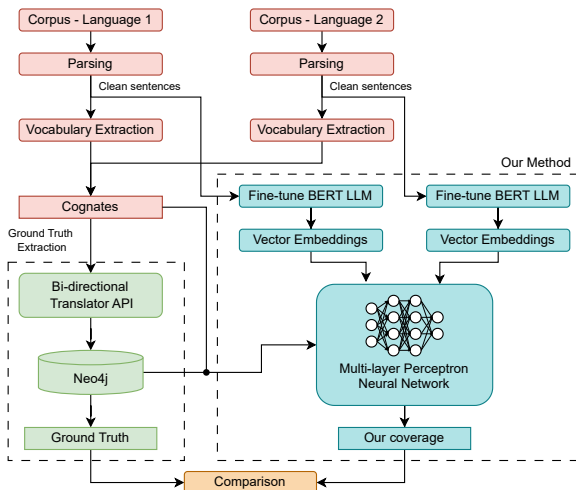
Corpus - Language 1

Corpus - Language 2

Parsing

Parsing

Clean sentences

Clean sentences

Vocabulary Extraction

Vocabulary Extraction

Our Method

Cognates

Fine-tune BERT LLM

Fine-tune BERT LLM

Ground Truth Extraction

Vector Embeddings

Vector Embeddings

Bi-directional Translator API

Neo4j

Multi-layer Perceptron Neural Network

Ground Truth

Our coverage

Comparison